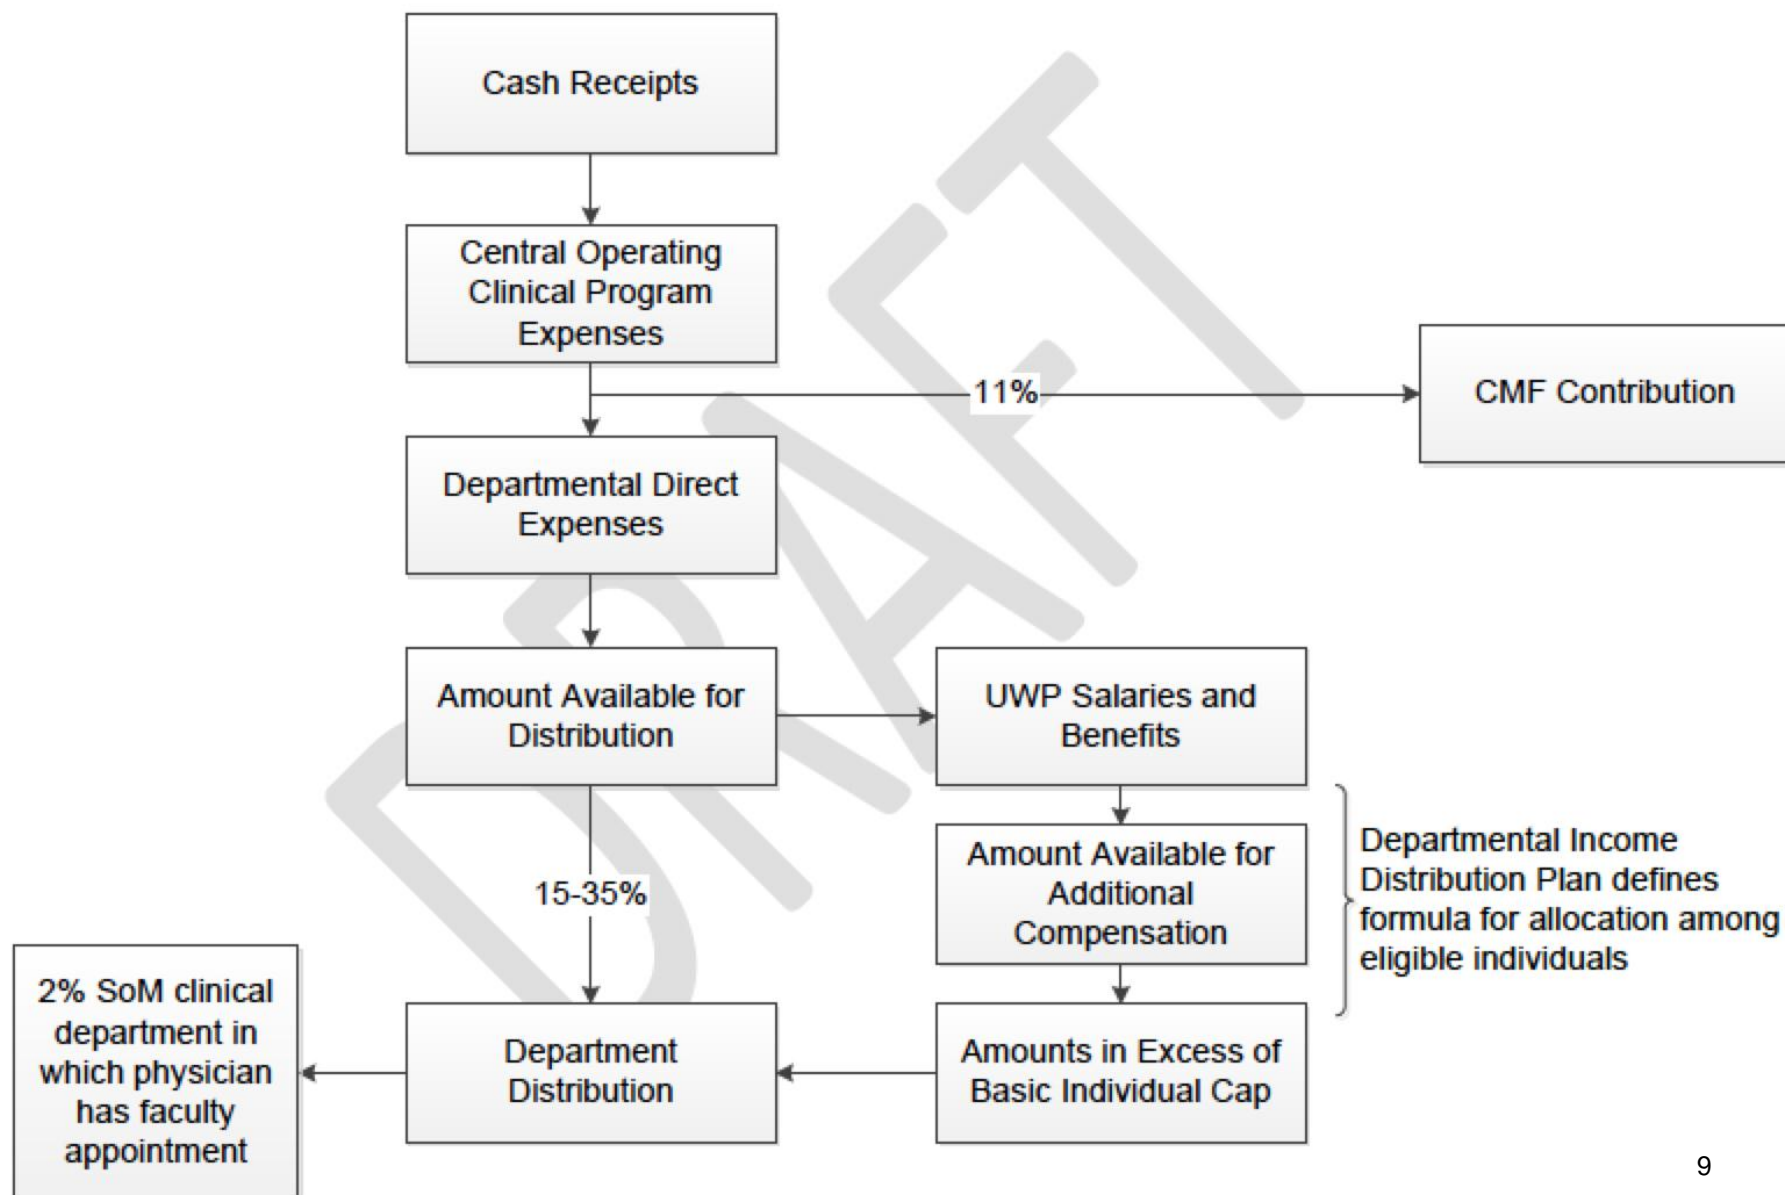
Cash Receipts

Central Operating Clinical Program Expenses

11%

CMF Contribution

Departmental Direct Expenses

Amount Available for Distribution

UWP Salaries and Benefits

Amount Available for Additional Compensation

Departmental Income Distribution Plan defines formula for allocation among eligible individuals

15-35%

2% SoM clinical department in which physician has faculty appointment

Department Distribution

Amounts in Excess of Basic Individual Cap

DRAFT

9